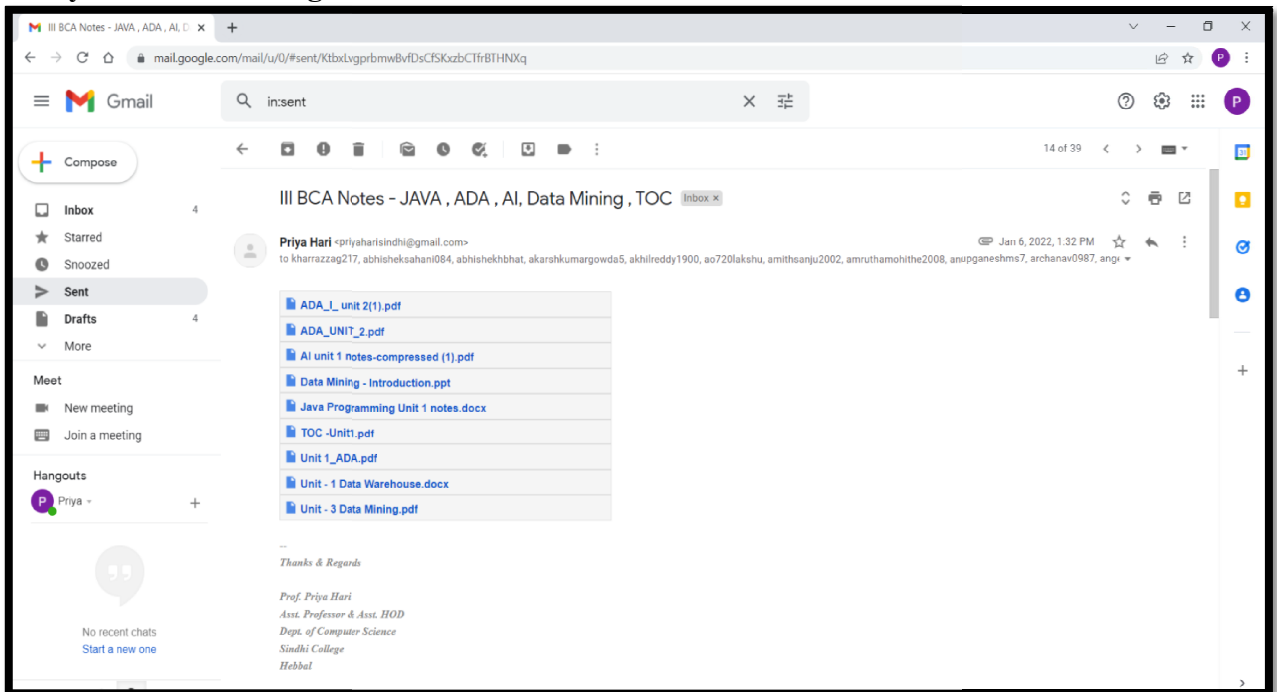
III BCA Notes - JAVA , ADA , AI, D ×

mail.google.com/mail/u/0/#sent/KtbxLvgprbmwBvfDsCfSKxzbCTfrBTHNXq

Gmail

in:sent

14 of 39

Compose

Inbox 4
Starred
Snoozed
Sent
Drafts 4
More

Meet
New meeting
Join a meeting

Hangouts
Priya

No recent chats
Start a new one

III BCA Notes - JAVA , ADA , AI, Data Mining , TOC Inbox ×

Priya Hari <priyaharisindhi@gmail.com>
Jan 6, 2022, 1.32 PM
to kharrazzag217, abhisheksahani084, abhishekhbhat, akarshkumargowda5, akhilreddy1900, ao720lakshu, amithsanju2002, amruthamohithe2008, anupganeshms7, archanav0987, ang

ADA_I_ unit 2(1).pdf
ADA_UNIT_2.pdf
AI unit 1 notes-compressed (1).pdf
Data Mining - Introduction.ppt
Java Programming Unit 1 notes.docx
TOC -Unit1.pdf
Unit 1_ADA.pdf
Unit - 1 Data Warehouse.docx
Unit - 3 Data Mining.pdf

--
Thanks & Regards

Prof. Priya Hari
Asst. Professor & Asst. HOD
Dept. of Computer Science
Sindhi College
Hebbal